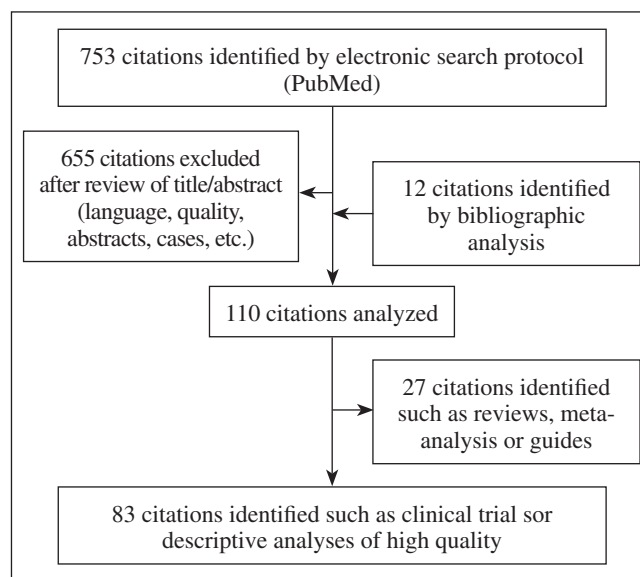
753 citations identified by electronic search protocol (PubMed)

655 citations excluded after review of title/abstract (language, quality, abstracts, cases, etc.)

12 citations identified by bibliographic analysis

110 citations analyzed

27 citations identified such as reviews, meta-analysis or guides

83 citations identified such as clinical trial sor descriptive analyses of high quality